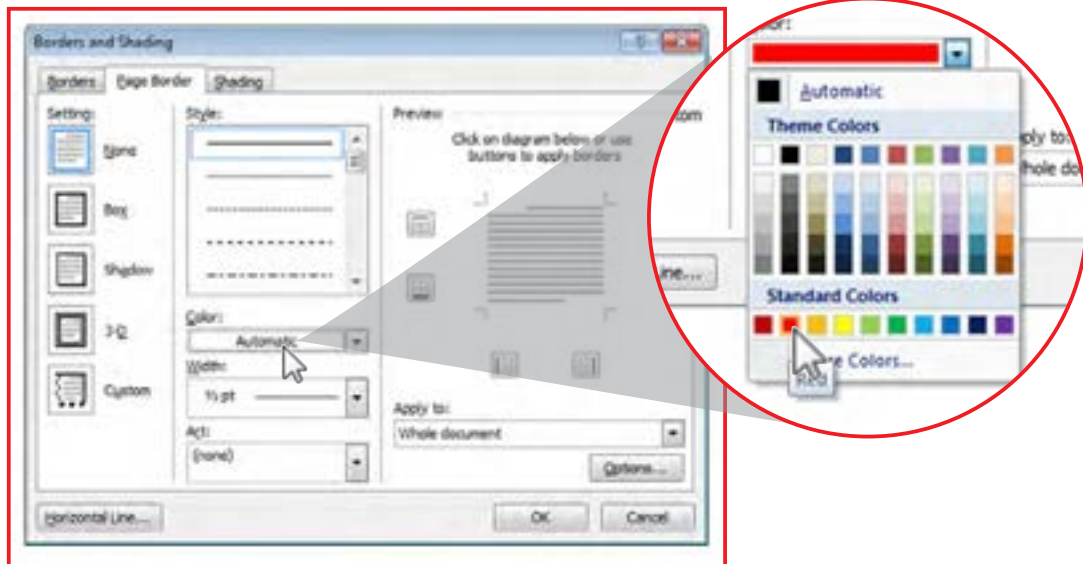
Borders and Shading

Borders
Page Border
Shading

Setting:
None
Box
Shadow
3-D
Custom

Style:

Color:
Automatic

Width:
½ pt

Art:
(none)

Preview
Click on diagram below or use buttons to apply borders

Apply to:
Whole document

Options...

Horizontal Line...
OK
Cancel

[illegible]or:
Automatic
Theme Colors
Standard Colors
Red
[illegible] Colors...
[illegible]tom
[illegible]ply to:
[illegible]hole do
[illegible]ine...